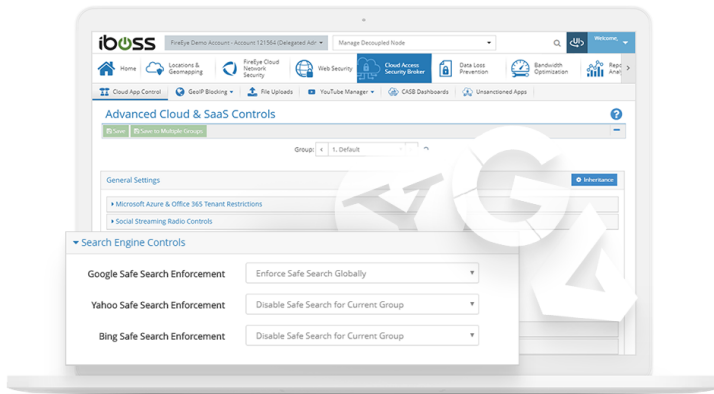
iboss

FireEye Demo Account - Account 121564 (Delegated Adr

Manage Decoupled Node

Welcome,

Home

Locations & Geomapping

FireEye Cloud Network Security

Web Security

Cloud Access Security Broker

Data Loss Prevention

Bandwidth Optimization

Repo Analy

Cloud App Control

GeoIP Blocking

File Uploads

YouTube Manager

CASB Dashboards

Unsanctioned Apps

Advanced Cloud & SaaS Controls

Save

Save to Multiple Groups

Group: 1. Default

General Settings

Inheritance

Microsoft Azure & Office 365 Tenant Restrictions

Social Streaming Radio Controls

Search Engine Controls

Google Safe Search Enforcement

Enforce Safe Search Globally

Yahoo Safe Search Enforcement

Disable Safe Search for Current Group

Bing Safe Search Enforcement

Disable Safe Search for Current Group